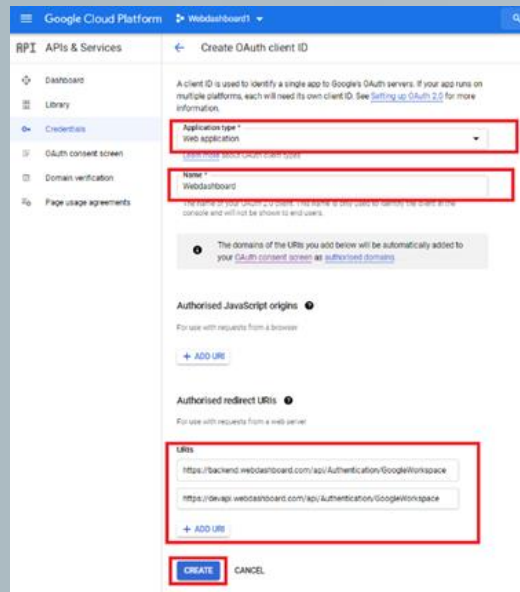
Google Cloud Platform Webdashboard1

API APIs & Services

Dashboard

Library

Credentials

OAuth consent screen

Domain verification

Page usage agreements

Create OAuth client ID

A client ID is used to identify a single app to Google's OAuth servers. If your app runs on multiple platforms, each will need its own client ID. See Setting up OAuth 2.0 for more information.

Application type *
Web application

Learn more about OAuth client types

Name *
Webdashboard

The name of your OAuth 2.0 client. This name is only used to identify the client in the console and will not be shown to end users.

The domains of the URIs you add below will be automatically added to your OAuth consent screen as authorised domains.

Authorised JavaScript origins

For use with requests from a browser

+ ADD URI

Authorised redirect URIs

For use with requests from a web server

URIs

https://backend.webdashboard.com/api/Authentication/GoogleWorkspace

https://devapi.webdashboard.com/api/Authentication/GoogleWorkspace

+ ADD URI

CREATE CANCEL